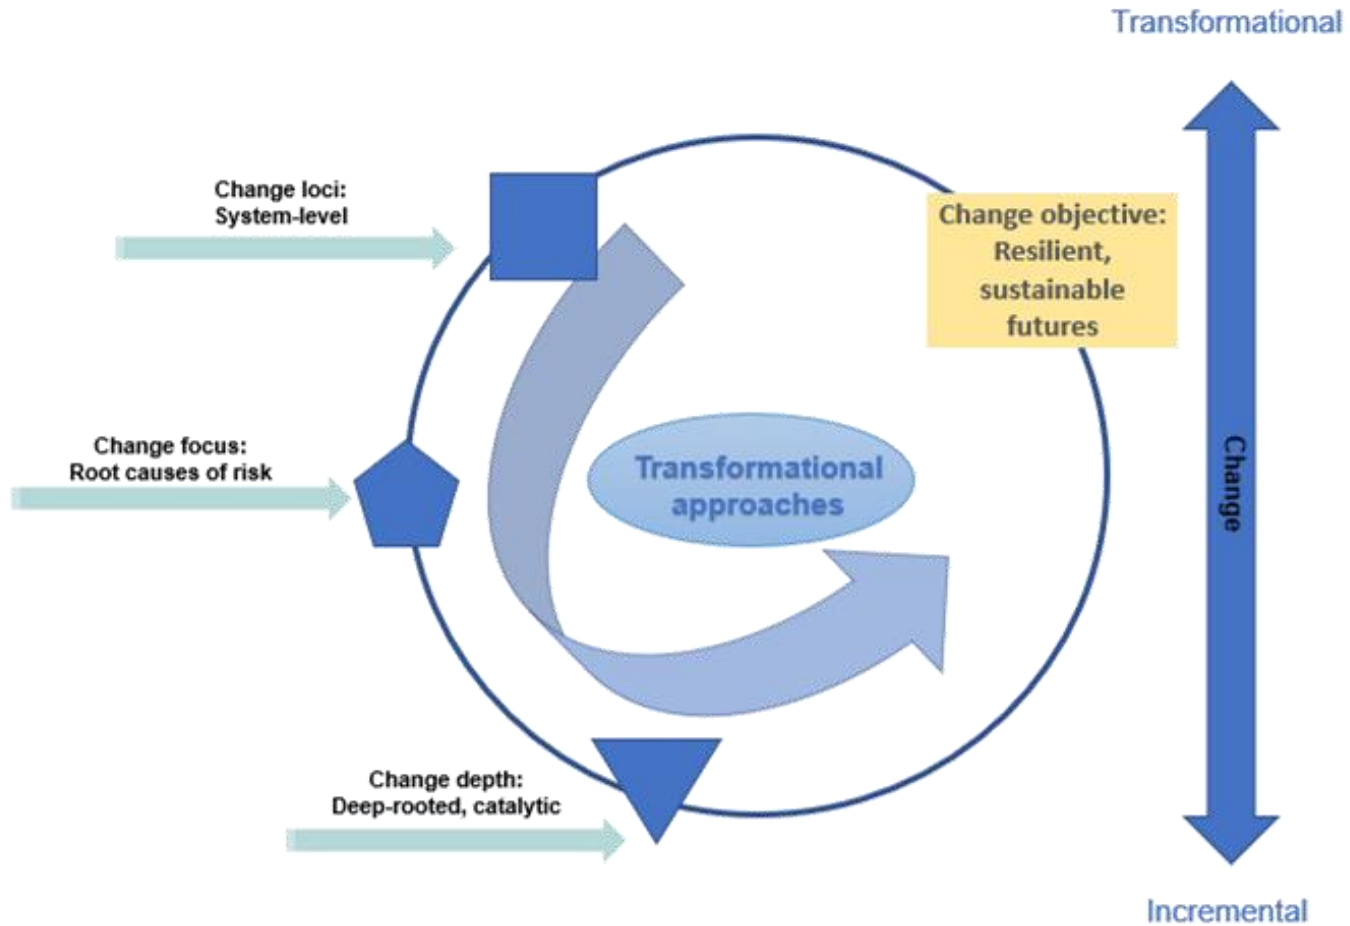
Transformational

Change loci:
System-level

Change objective:
Resilient, sustainable futures

Change focus:
Root causes of risk

Transformational approaches

Change

Change depth:
Deep-rooted, catalytic

Incremental